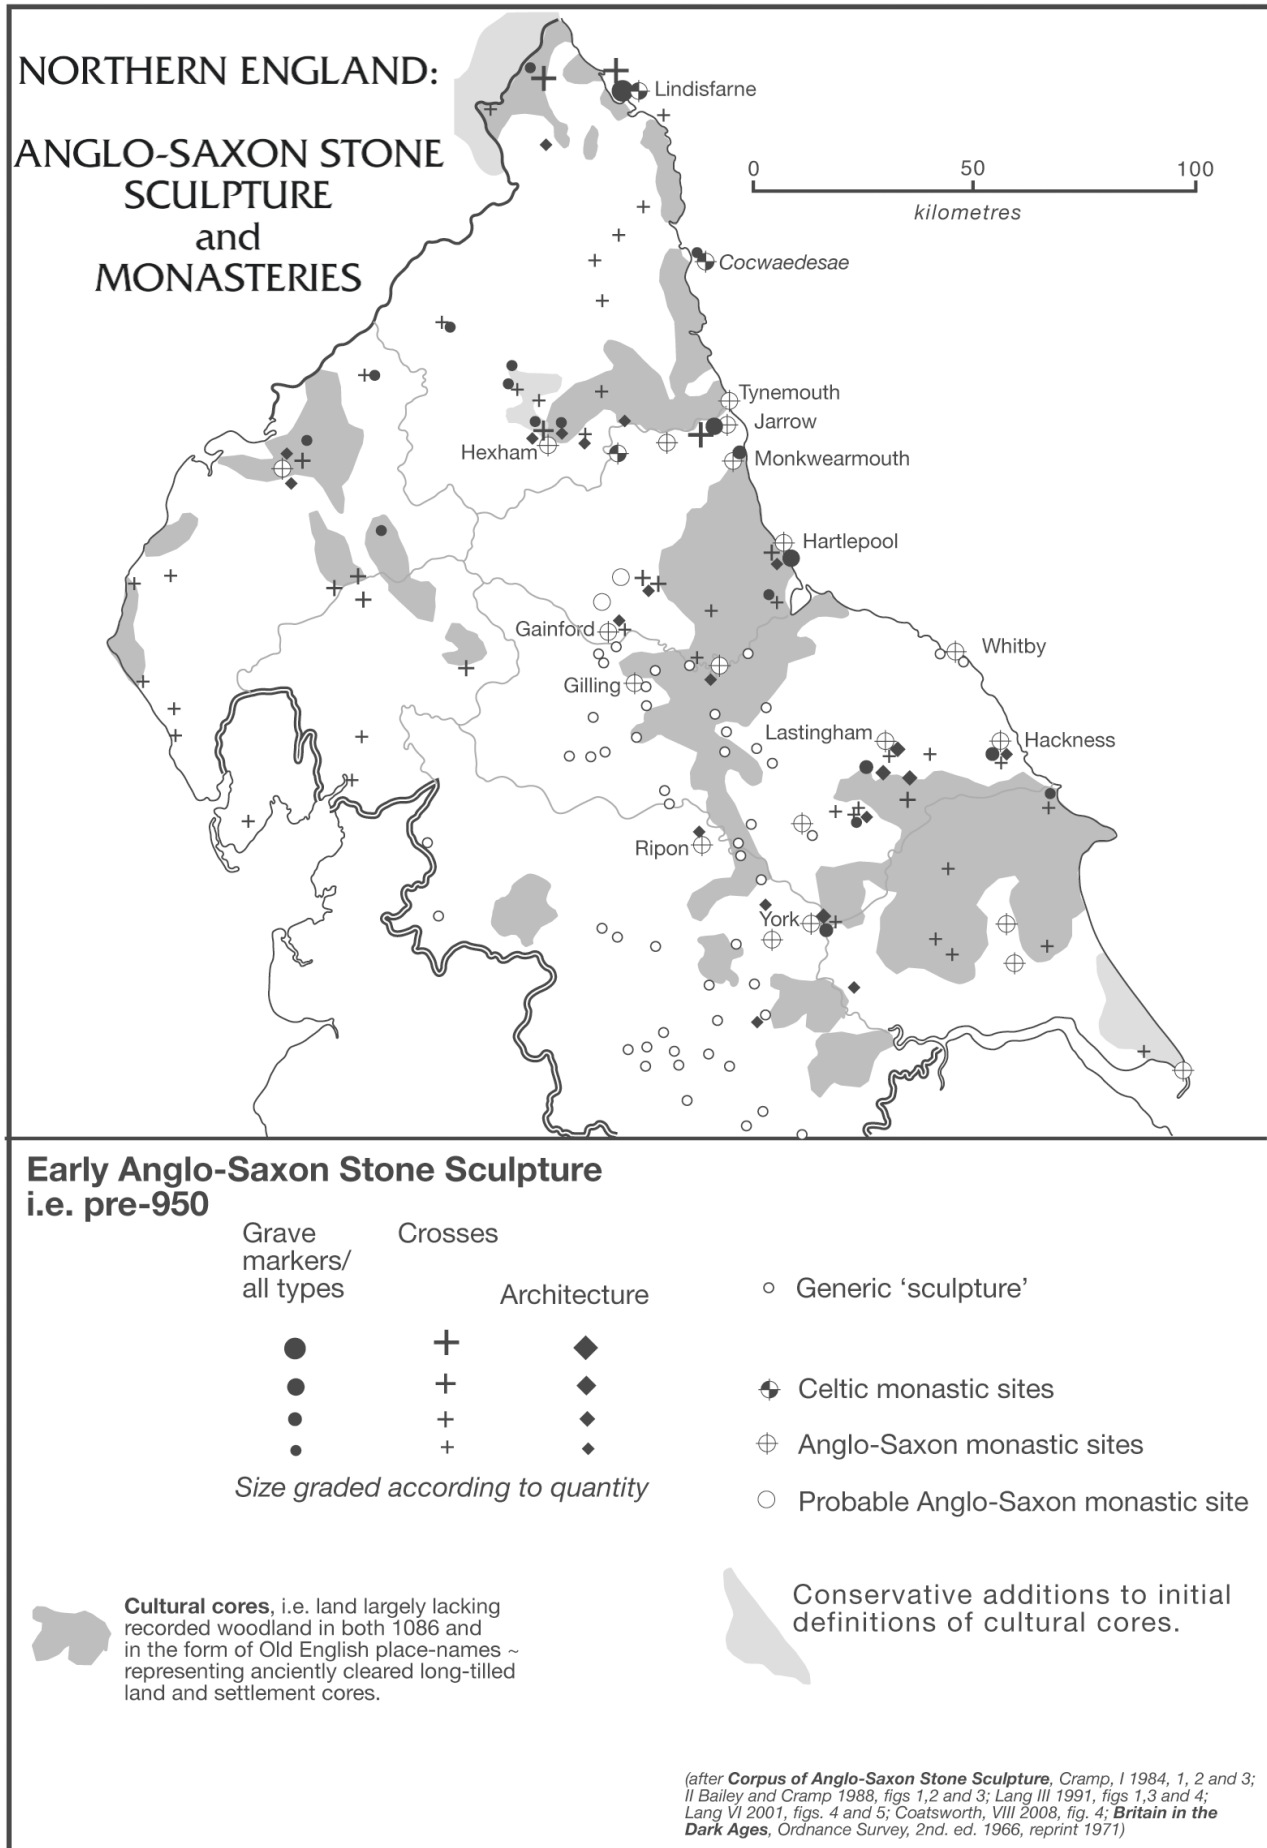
NORTHERN ENGLAND:

ANGLO-SAXON STONE SCULPTURE and MONASTERIES

Lindisfarne

0 50 100
kilometres

Cocwaedesae

Tynemouth
Jarrow
Hexham
Monkwearmouth

Hartlepool

Gainford
Whitby
Gilling
Lastingham
Hackness

Ripon

York

Early Anglo-Saxon Stone Sculpture i.e. pre-950

Grave markers/ all types

Crosses

Architecture

Generic 'sculpture'

Size graded according to quantity

Celtic monastic sites

Anglo-Saxon monastic sites

Probable Anglo-Saxon monastic site

Cultural cores, i.e. land largely lacking recorded woodland in both 1086 and in the form of Old English place-names ~ representing anciently cleared long-tilled land and settlement cores.

Conservative additions to initial definitions of cultural cores.

(after Corpus of Anglo-Saxon Stone Sculpture, Cramp, I 1984, 1, 2 and 3; II Bailey and Cramp 1988, figs 1,2 and 3; Lang III 1991, figs 1,3 and 4; Lang VI 2001, figs. 4 and 5; Coatsworth, VIII 2008, fig. 4; Britain in the Dark Ages, Ordnance Survey, 2nd. ed. 1966, reprint 1971)